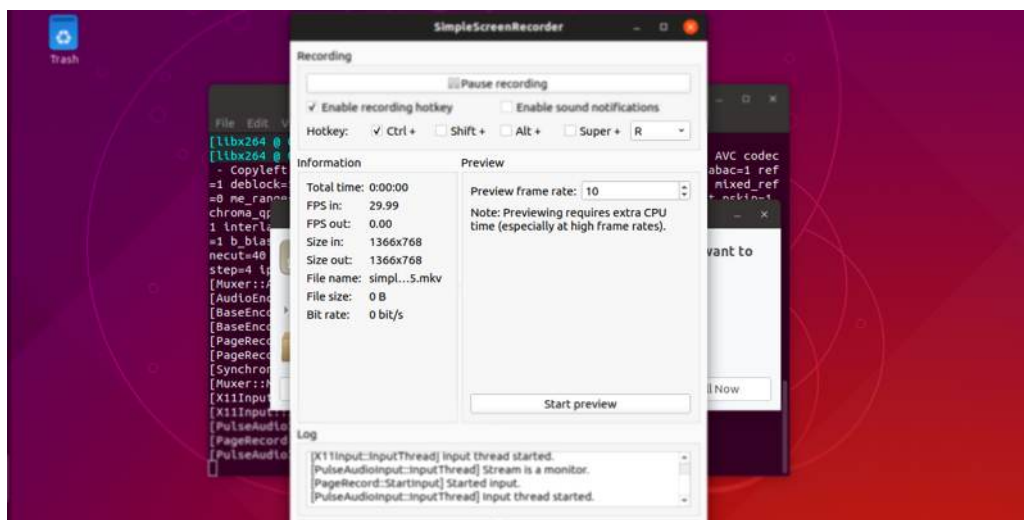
Trash

File Edit V

[libx264 @ 0
[libx264 @ 0
 - Copyleft
=1 deblock=
=0 me_range
chroma_qp
1 interla
=1 b_bias
necut=40
step=4 i
[Muxer::
[AudioEnc
[BaseEnco
[BaseEnco
[PageReco
[PageReco
[Synchron
[Muxer::
[X11Input
[X11Input
[PulseAudio
[PageRecord
[PulseAudio

AVC codec
abac=1 ref
mixed_ref
nskip=1

vant to

l Now

SimpleScreenRecorder

Recording

Pause recording

✓ Enable recording hotkey

Enable sound notifications

Hotkey: ✓ Ctrl + Shift + Alt + Super + R

Information

Total time: 0:00:00
FPS in: 29.99
FPS out: 0.00
Size in: 1366x768
Size out: 1366x768
File name: simpl...5.mkv
File size: 0 B
Bit rate: 0 bit/s

Preview

Preview frame rate: 10

Note: Previewing requires extra CPU time (especially at high frame rates).

Start preview

Log

[X11Input::InputThread] Input thread started.
[PulseAudioInput::InputThread] Stream is a monitor.
[PageRecord::StartInput] Started input.
[PulseAudioInput::InputThread] Input thread started.